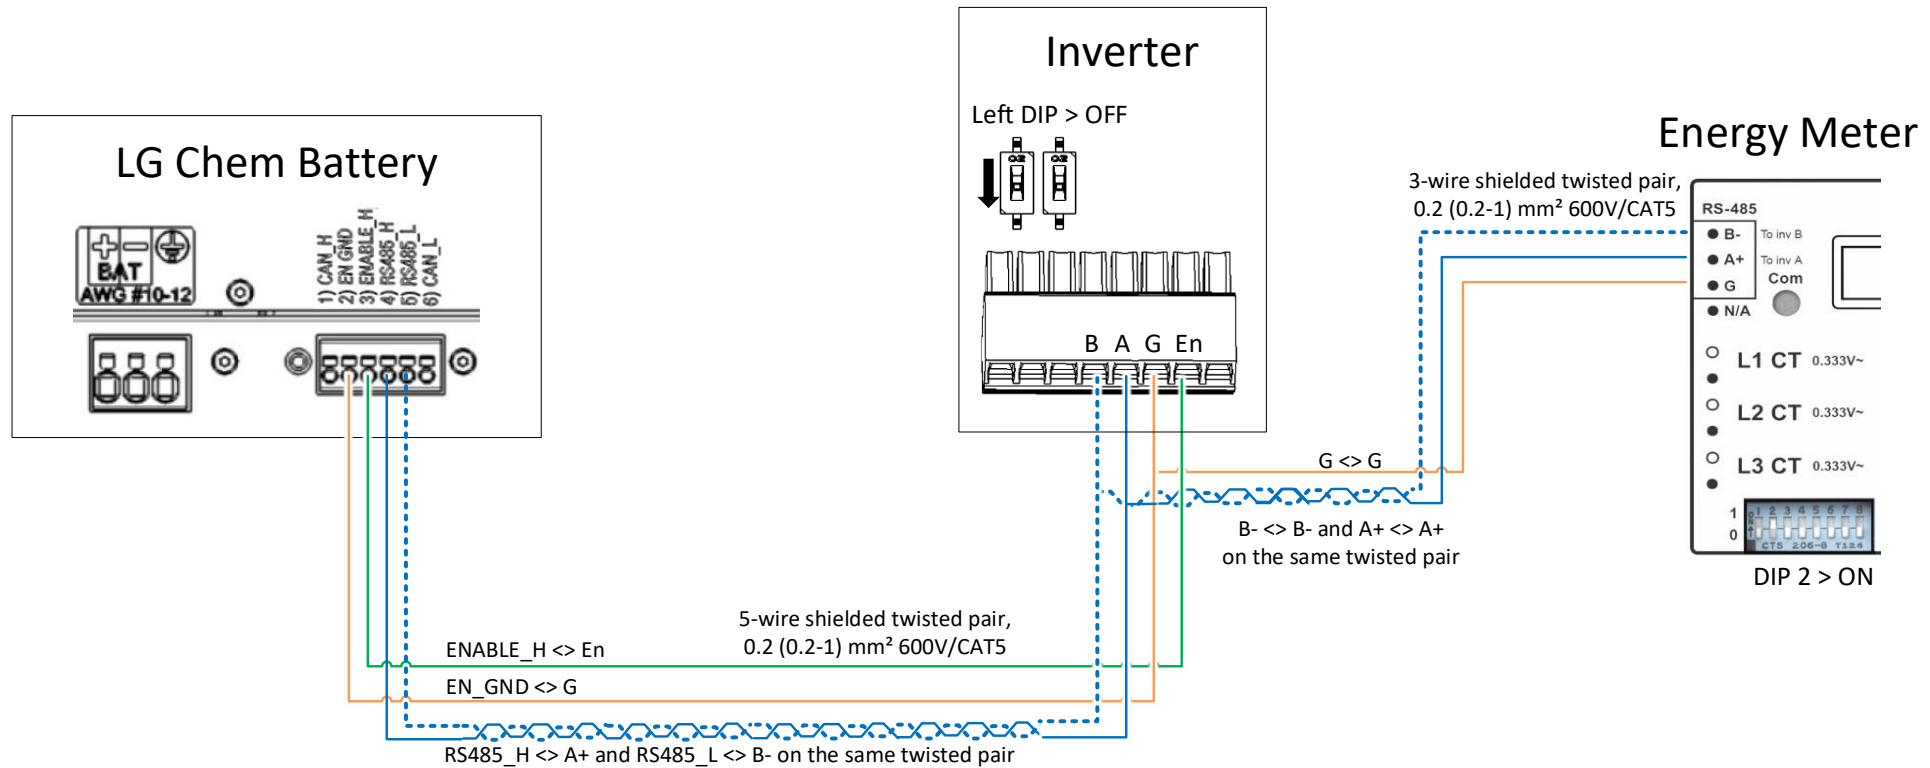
Inverter

Left DIP > OFF

Energy Meter

LG Chem Battery

BAT
AWG #10-12

1) CAN_H
2) EN GND
3) ENABLE_H
4) RS485_H
5) RS485_L
6) CAN_L

B A G En

3-wire shielded twisted pair, 0.2 (0.2-1) mm² 600V/CAT5

RS-485
B- To inv B
A+ To inv A
G Com
N/A

L1 CT 0.333V~
L2 CT 0.333V~
L3 CT 0.333V~

1
0

G <> G

B- <> B- and A+ <> A+ on the same twisted pair

DIP 2 > ON

5-wire shielded twisted pair, 0.2 (0.2-1) mm² 600V/CAT5

ENABLE_H <> En

EN_GND <> G

RS485_H <> A+ and RS485_L <> B- on the same twisted pair